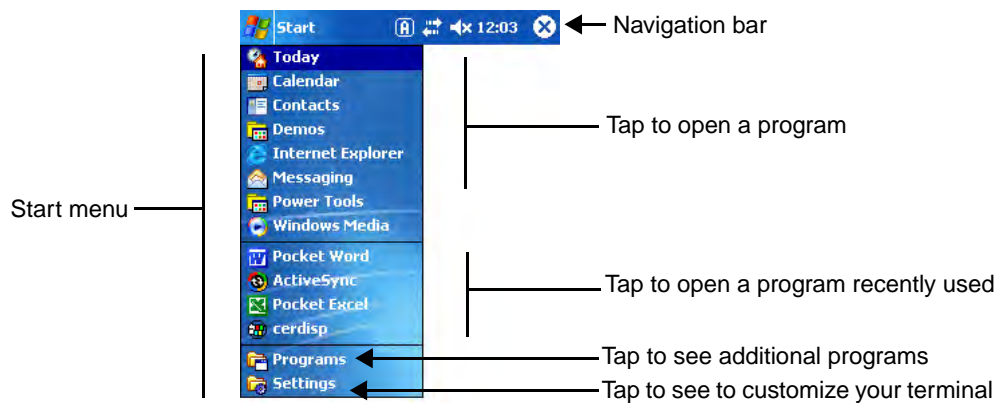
Start 12:03

Navigation bar

Today
Calendar
Contacts
Demos
Internet Explorer
Messaging
Power Tools
Windows Media

Tap to open a program

Start menu

Pocket Word
ActiveSync
Pocket Excel
cerdisp

Tap to open a program recently used

Programs
Settings

Tap to see additional programs

Tap to see to customize your terminal